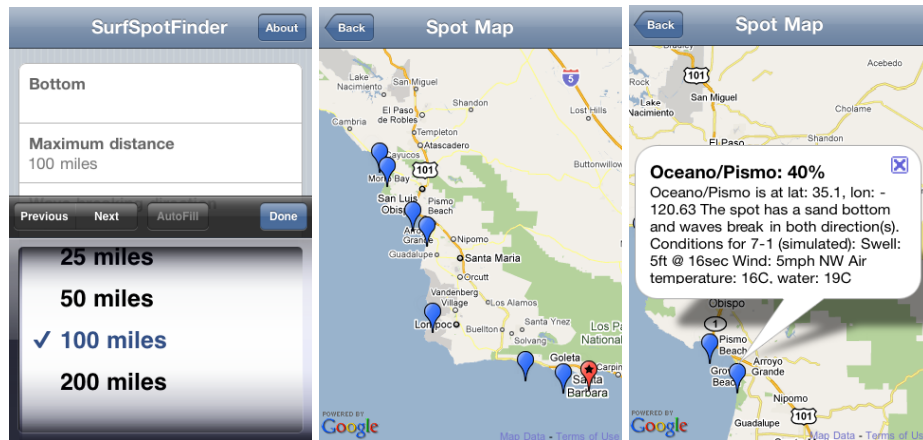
SurfSpotFinder
About

Bottom

Maximum distance
100 miles

Previous Next AutoFill Done

25 miles
50 miles
✓ 100 miles
200 miles

Back
Spot Map

Lake Nacimiento
5
Shandon
El Paso de Robles
Cambria
Templeton
Cayucos
Atascadero
Buttonwillow
101
Morro Bay
San Luis Obispo
Pismo Beach
Arroyo Grande
Nipomo
Guadalupe
Santa Maria
Orcutt
Vandenberg Village
Los Alamos
Lompoc
Buellton
Santa Ynez
Los Padres
Goleta
Santa Barbara
Carpinteria
POWERED BY Google
Map Data - Terms of Use

Back
Spot Map

Acebedo
101
Lake Nacimiento
El Paso de Robles

Oceano/Pismo: 40%
Oceano/Pismo is at lat: 35.1, lon: -120.63 The spot has a sand bottom and waves break in both direction(s). Conditions for 7-1 (simulated): Swell: 5ft @ 16sec Wind: 5mph NW Air temperature: 16C, water: 19C

Obispo
1
Pismo Beach
Arroyo Grande
Grover
Nipomo
101
Guadalupe
POWERED BY Google
Map Data - Terms of Use